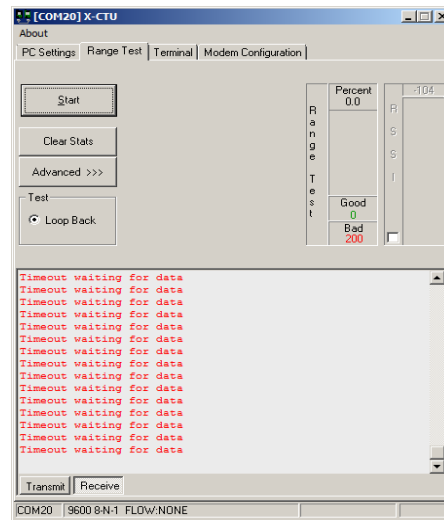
[COM20] X-CTU

About

PC Settings | Range Test | Terminal | Modem Configuration

Start

Clear Stats

Advanced >>>

Test

Loop Back

Range Test

Percent
0.0

Good
0

Bad
200

RSSI

-104

Timeout waiting for data
Timeout waiting for data
Timeout waiting for data
Timeout waiting for data
Timeout waiting for data
Timeout waiting for data
Timeout waiting for data
Timeout waiting for data
Timeout waiting for data
Timeout waiting for data
Timeout waiting for data
Timeout waiting for data
Timeout waiting for data
Timeout waiting for data
Timeout waiting for data

Transmit | Receive

COM20 | 9600 8-N-1 FLOW:NONE